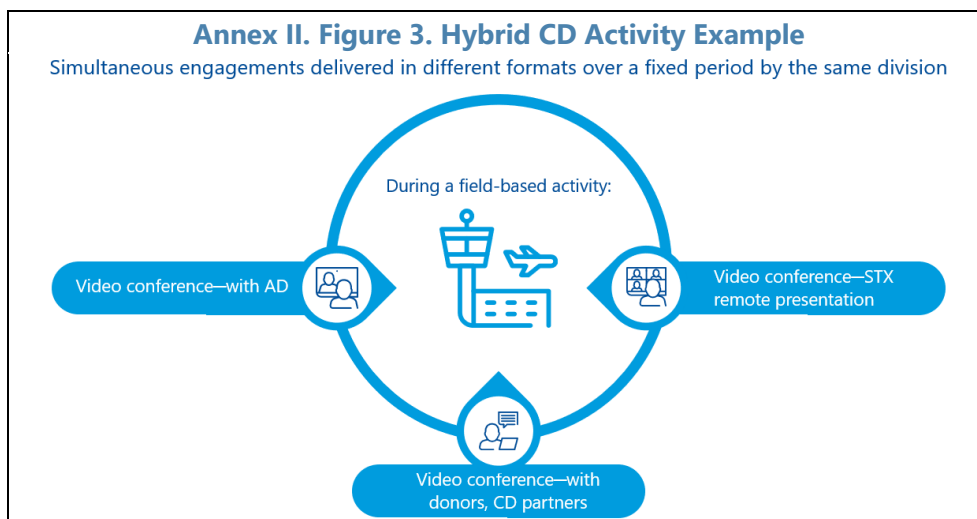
Annex II. Figure 3. Hybrid CD Activity Example

Simultaneous engagements delivered in different formats over a fixed period by the same division

During a field-based activity:

Video conference—with AD

Video conference—STX remote presentation

Video conference—with donors, CD partners